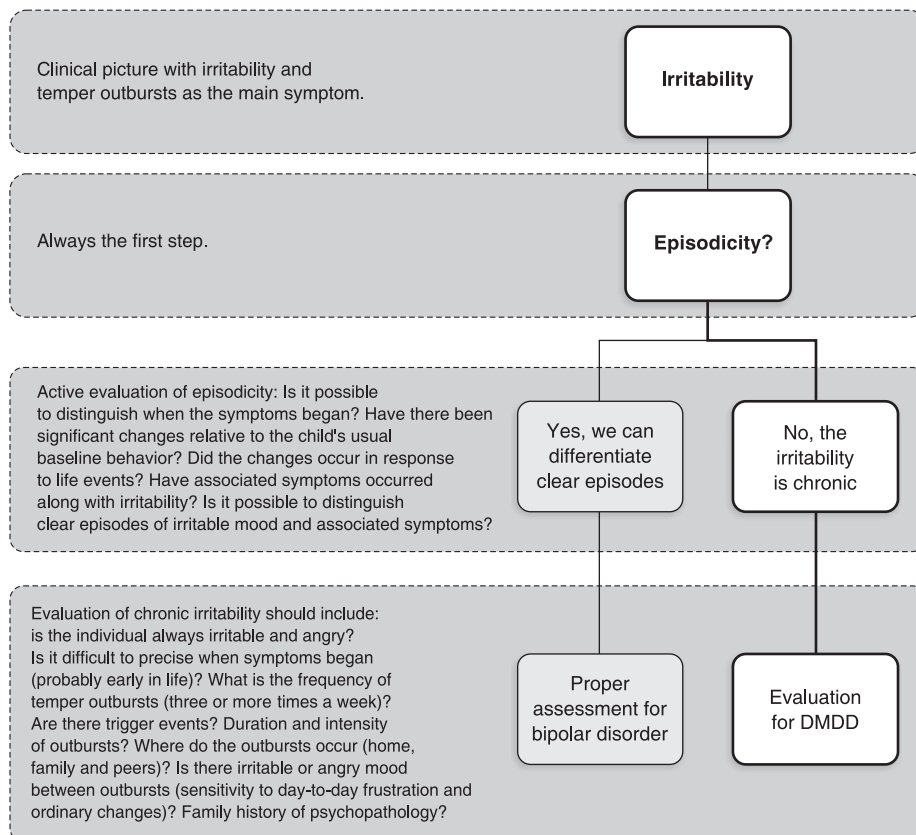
Clinical picture with irritability and temper outbursts as the main symptom.

Irritability

Always the first step.

Episodicity?

Active evaluation of episodicity: Is it possible to distinguish when the symptoms began? Have there been significant changes relative to the child's usual baseline behavior? Did the changes occur in response to life events? Have associated symptoms occurred along with irritability? Is it possible to distinguish clear episodes of irritable mood and associated symptoms?

Yes, we can differentiate clear episodes

No, the irritability is chronic

Evaluation of chronic irritability should include: is the individual always irritable and angry? Is it difficult to precise when symptoms began (probably early in life)? What is the frequency of temper outbursts (three or more times a week)? Are there trigger events? Duration and intensity of outbursts? Where do the outbursts occur (home, family and peers)? Is there irritable or angry mood between outbursts (sensitivity to day-to-day frustration and ordinary changes)? Family history of psychopathology?

Proper assessment for bipolar disorder

Evaluation for DMDD